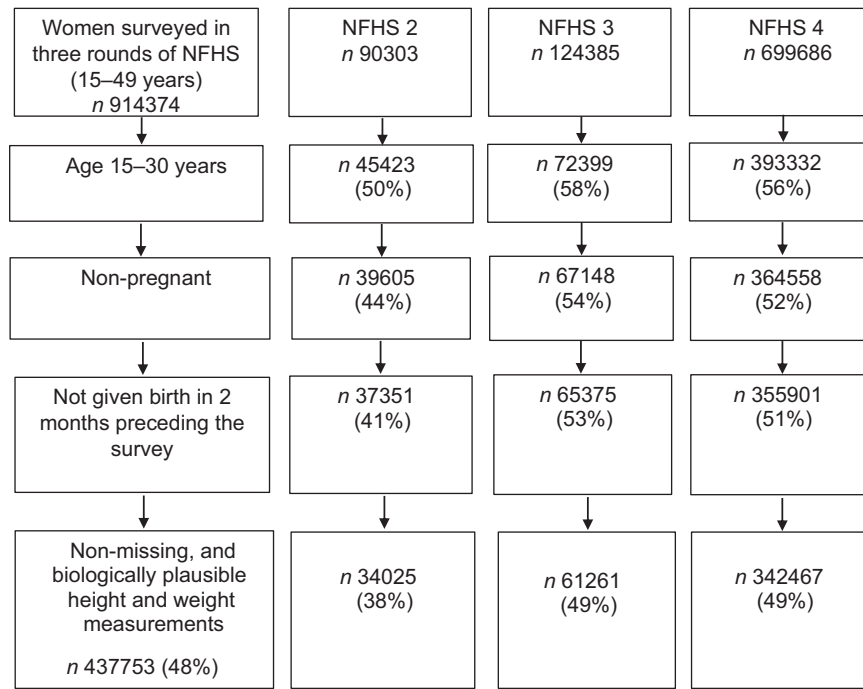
Women surveyed in three rounds of NFHS (15–49 years)
n 914374

Age 15–30 years

Non-pregnant

Not given birth in 2 months preceding the survey

Non-missing, and biologically plausible height and weight measurements

n 437753 (48%)

NFHS 2
n 90303

n 45423
(50%)

n 39605
(44%)

n 37351
(41%)

n 34025
(38%)

NFHS 3
n 124385

n 72399
(58%)

n 67148
(54%)

n 65375
(53%)

n 61261
(49%)

NFHS 4
n 699686

n 393332
(56%)

n 364558
(52%)

n 355901
(51%)

n 342467
(49%)